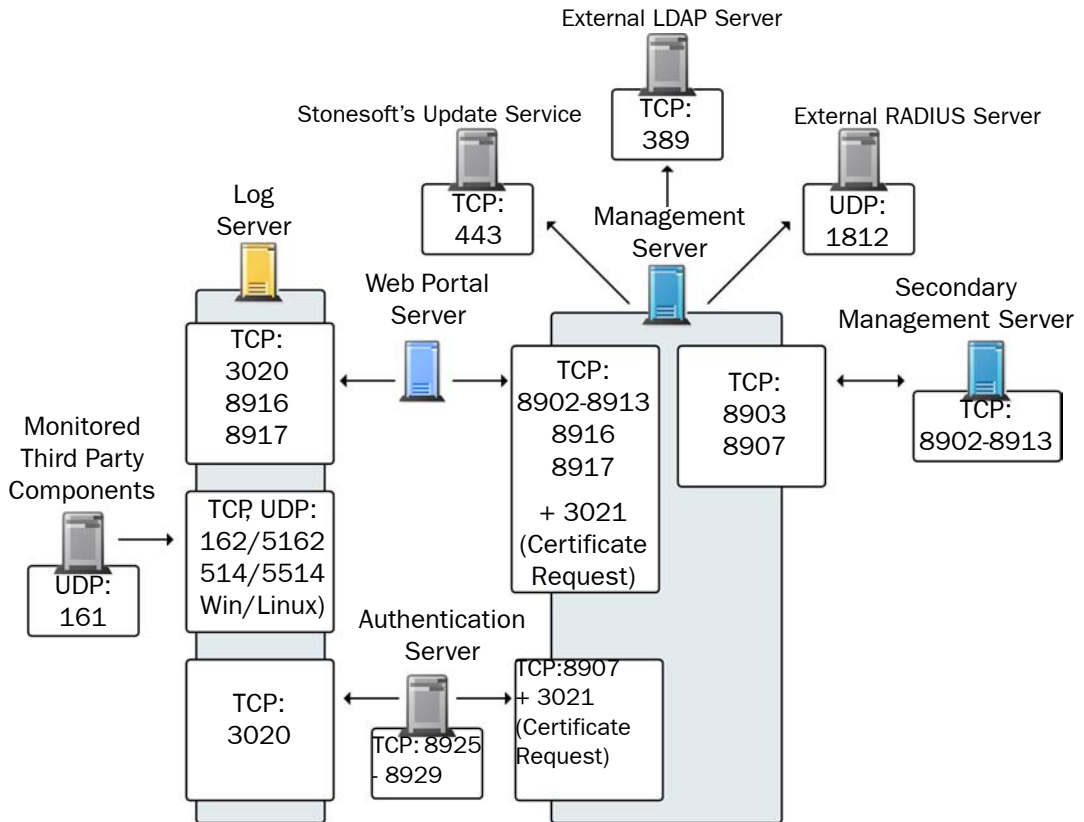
External LDAP Server

TCP:
389

Stonesoft's Update Service

TCP:
443

External RADIUS Server

UDP:
1812

Management
Server

Log
Server

Web Portal
Server

Secondary
Management Server

TCP:
3020
8916
8917

TCP:
8902-8913
8916
8917
+ 3021
(Certificate
Request)

TCP:
8903
8907

TCP:
8902-8913

Monitored
Third Party
Components

UDP:
161

TCP, UDP:
162/5162
514/5514
Win/Linux)

Authentication
Server

TCP:
3020

TCP: 8925
- 8929

TCP:8907
+ 3021
(Certificate
Request)